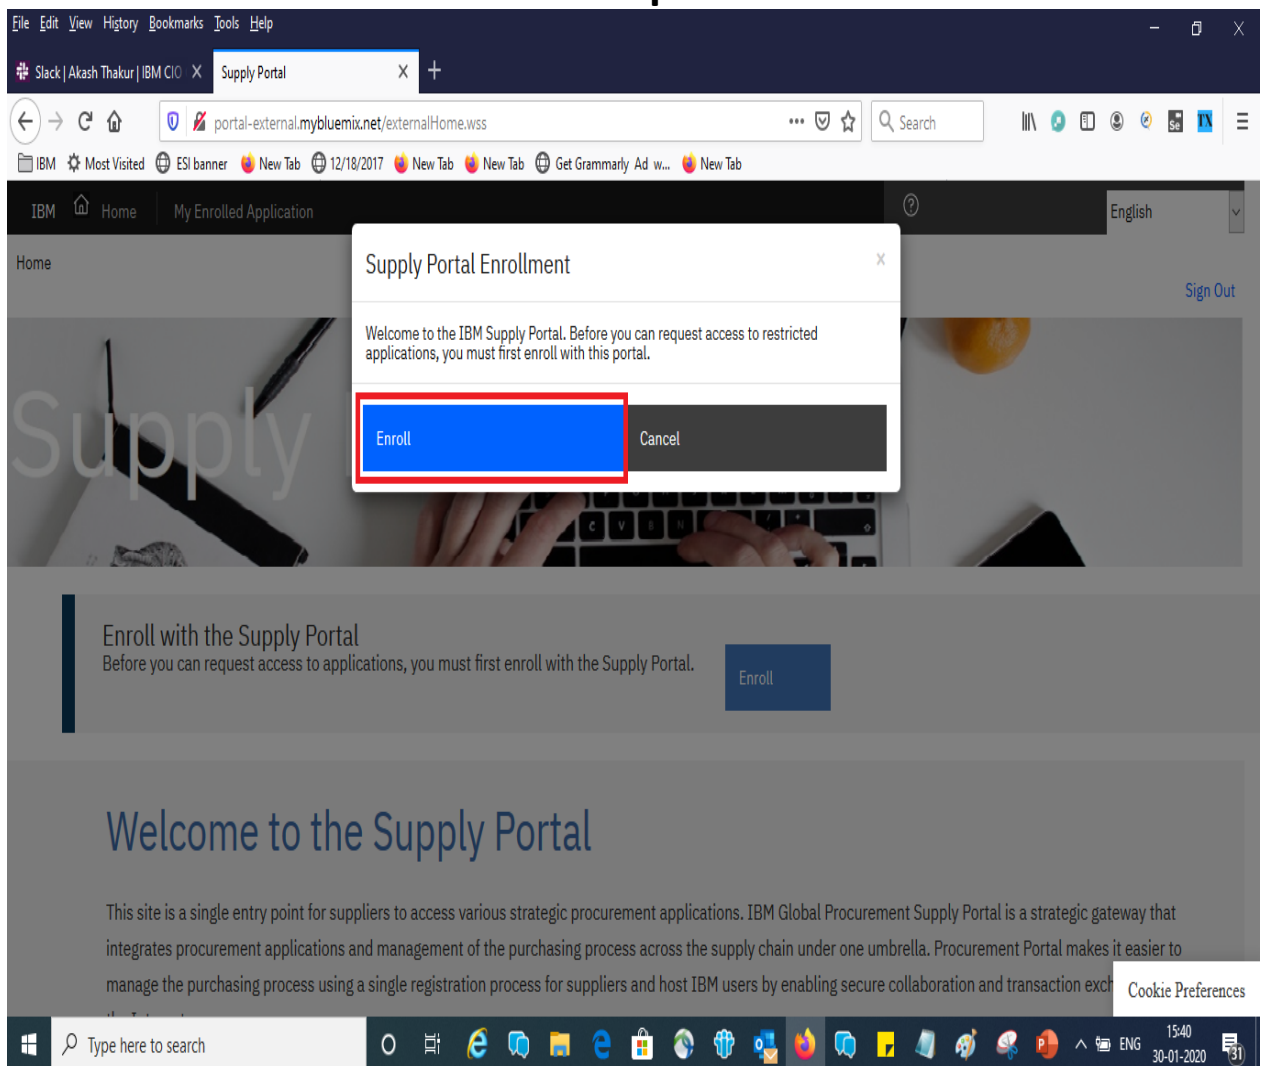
File Edit View History Bookmarks Tools Help

Slack | Akash Thakur | IBM CIO X Supply Portal X +

portal-external.mybluemix.net/externalHome.wss

Search

IBM Most Visited ESI banner New Tab 12/18/2017 New Tab New Tab Get Grammarly Ad w... New Tab

IBM Home My Enrolled Application

English

Home

Sign Out

Supply

Supply Portal Enrollment

×

Welcome to the IBM Supply Portal. Before you can request access to restricted applications, you must first enroll with this portal.

Enroll

Cancel

Enroll with the Supply Portal

Before you can request access to applications, you must first enroll with the Supply Portal.

Enroll

Welcome to the Supply Portal

This site is a single entry point for suppliers to access various strategic procurement applications. IBM Global Procurement Supply Portal is a strategic gateway that integrates procurement applications and management of the purchasing process across the supply chain under one umbrella. Procurement Portal makes it easier to manage the purchasing process using a single registration process for suppliers and host IBM users by enabling secure collaboration and transaction exch

Cookie Preferences

Type here to search

ENG 15:40 30-01-2020 31